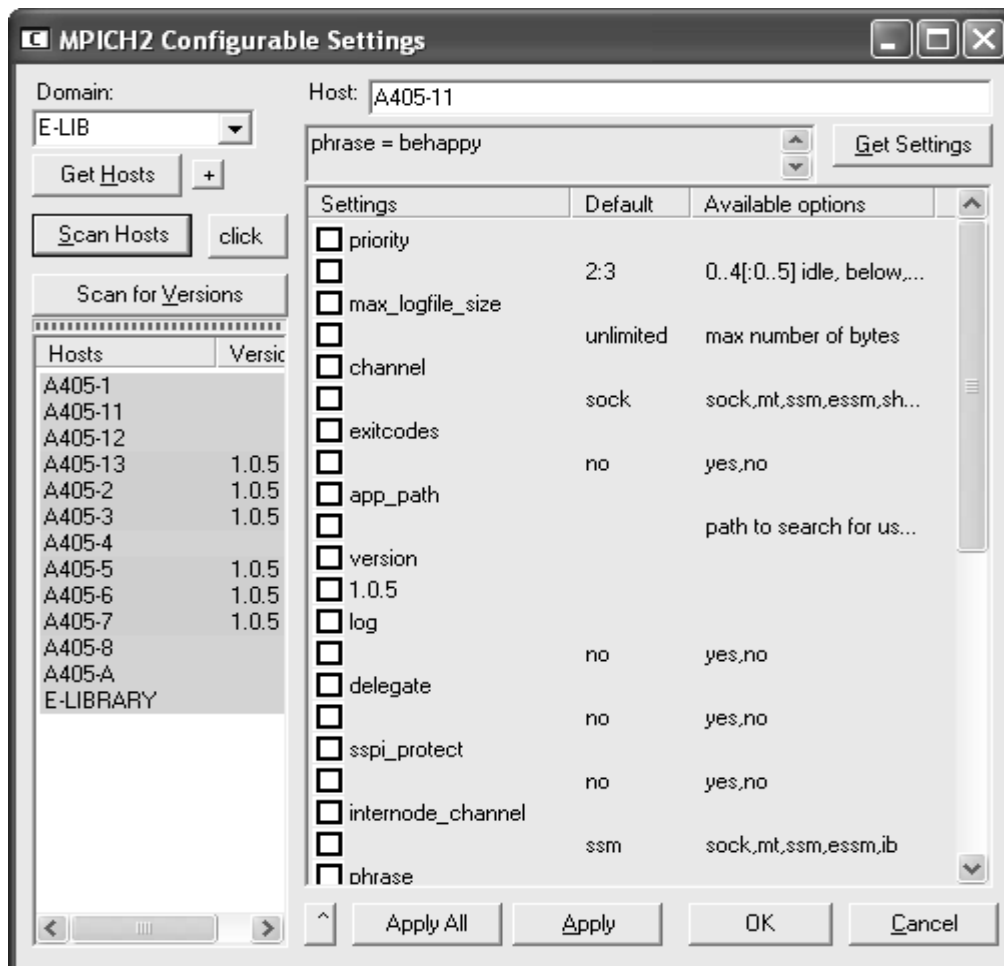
MPICH2 Configurable Settings

Domain:
E-LIB
Get Hosts
+
Scan Hosts
click
Scan for Versions

| Hosts | Versio |
|---|---|
| A405-1 | |
| A405-11 | |
| A405-12 | |
| A405-13 | 1.0.5 |
| A405-2 | 1.0.5 |
| A405-3 | 1.0.5 |
| A405-4 | |
| A405-5 | 1.0.5 |
| A405-6 | 1.0.5 |
| A405-7 | 1.0.5 |
| A405-8 | |
| A405-A | |
| E-LIBRARY | |

Host: A405-11
phrase = behappy
Get Settings

| Settings | Default | Available options |
|---|---|---|
| priority | | |
| | 2:3 | 0..4[:0..5] idle, below,... |
| max_logfile_size | | |
| | unlimited | max number of bytes |
| channel | | |
| | sock | sock,mt,ssm,essm,sh... |
| exitcodes | | |
| | no | yes,no |
| app_path | | |
| | | path to search for us... |
| version | | |
| 1.0.5 | | |
| log | | |
| | no | yes,no |
| delegate | | |
| | no | yes,no |
| sspi_protect | | |
| | no | yes,no |
| internode_channel | | |
| | ssm | sock,mt,ssm,essm,ib |
| phrase | | |

^
Apply All
Apply
OK
Cancel